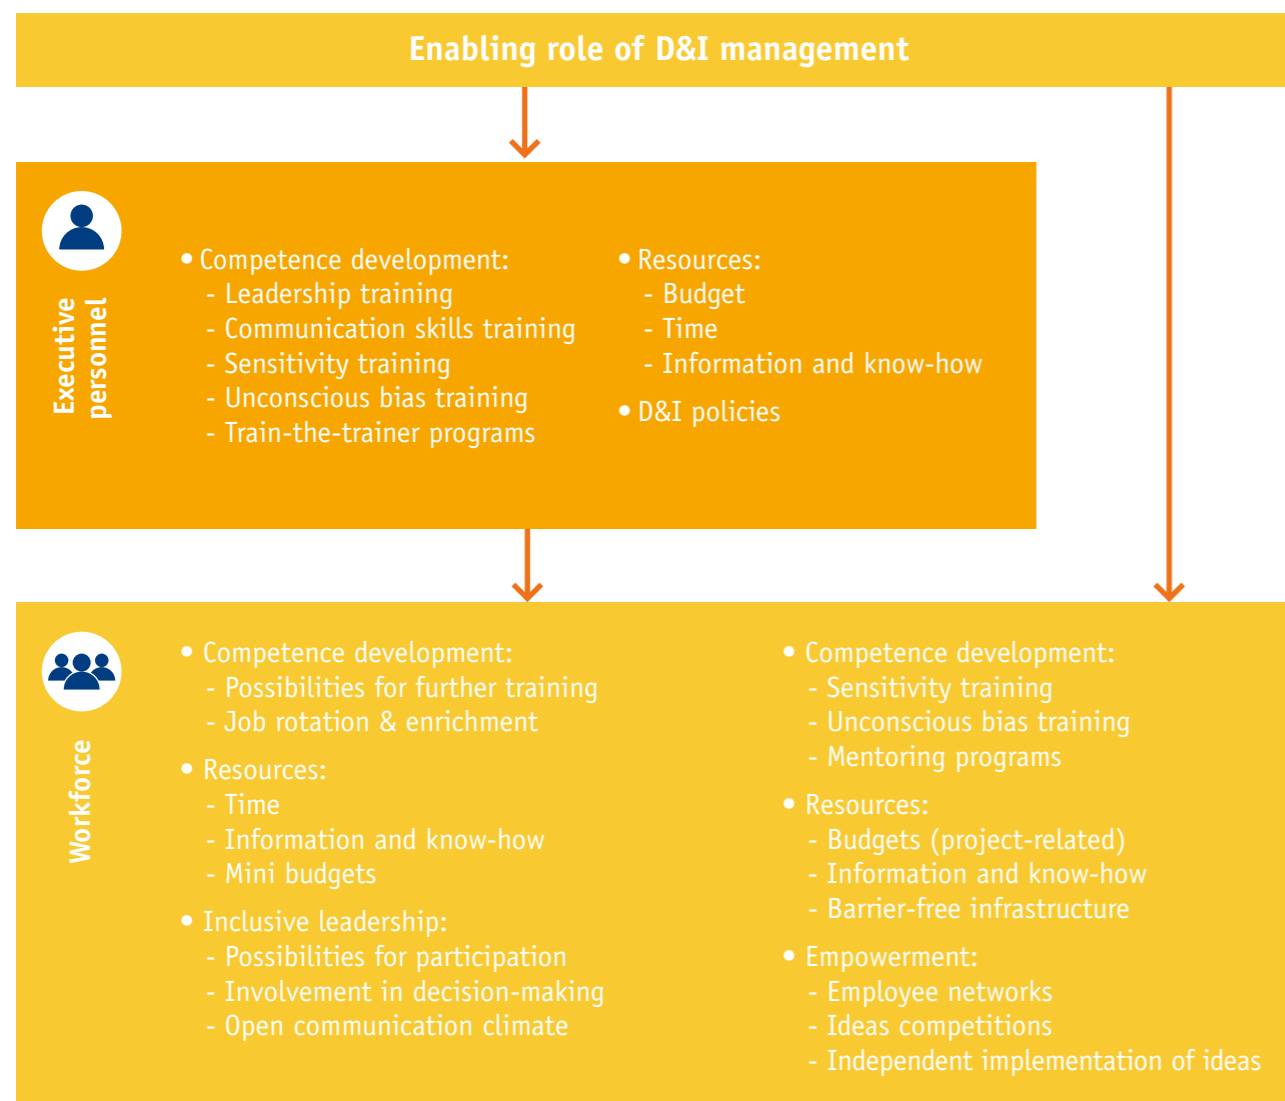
Enabling role of D&I management

Executive personnel

• Competence development:
- Leadership training
- Communication skills training
- Sensitivity training
- Unconscious bias training
- Train-the-trainer programs

• Resources:
- Budget
- Time
- Information and know-how

• D&I policies

Workforce

• Competence development:
- Possibilities for further training
- Job rotation & enrichment

• Resources:
- Time
- Information and know-how
- Mini budgets

• Inclusive leadership:
- Possibilities for participation
- Involvement in decision-making
- Open communication climate

• Competence development:
- Sensitivity training
- Unconscious bias training
- Mentoring programs

• Resources:
- Budgets (project-related)
- Information and know-how
- Barrier-free infrastructure

• Empowerment:
- Employee networks
- Ideas competitions
- Independent implementation of ideas